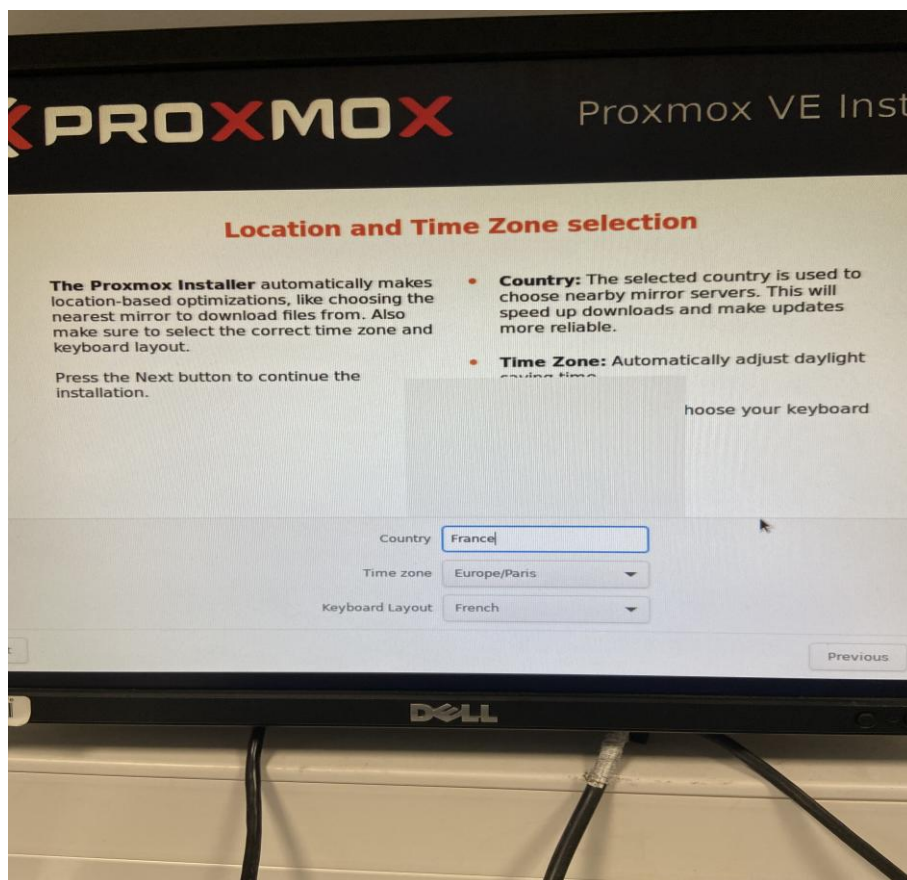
PROXMOX

Proxmox VE Inst

Location and Time Zone selection

The Proxmox Installer automatically makes location-based optimizations, like choosing the nearest mirror to download files from. Also make sure to select the correct time zone and keyboard layout.

Press the Next button to continue the installation.

• Country: The selected country is used to choose nearby mirror servers. This will speed up downloads and make updates more reliable.

• Time Zone: Automatically adjust daylight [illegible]

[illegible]hoose your keyboard

Country France

Time zone Europe/Paris

Keyboard Layout French

Previous

DELL